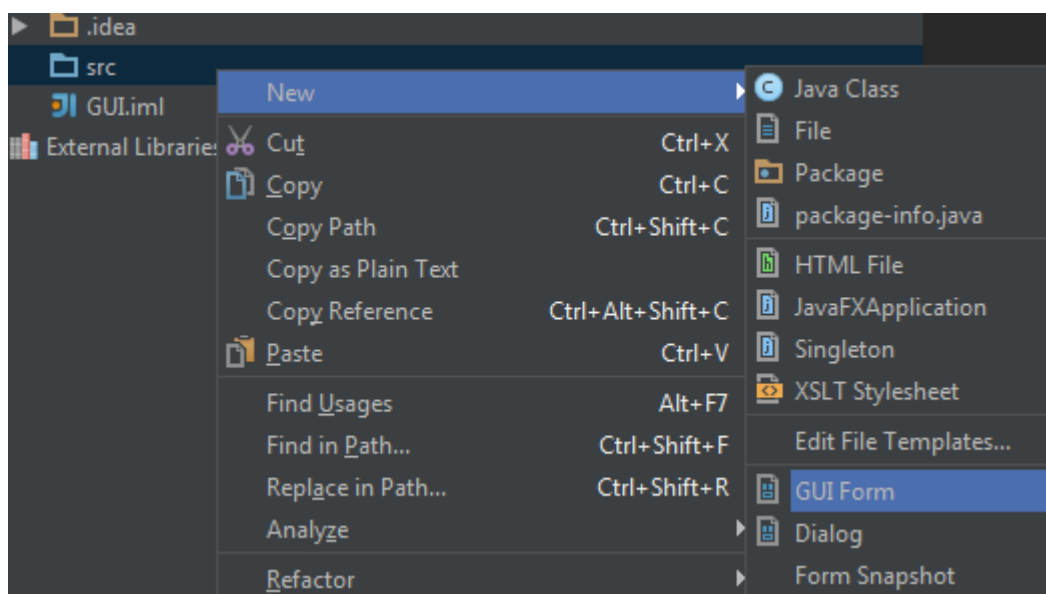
.idea
src
GUI.iml
External Libraries

New
Cut Ctrl+X
Copy Ctrl+C
Copy Path Ctrl+Shift+C
Copy as Plain Text
Copy Reference Ctrl+Alt+Shift+C
Paste Ctrl+V
Find Usages Alt+F7
Find in Path... Ctrl+Shift+F
Replace in Path... Ctrl+Shift+R
Analyze
Refactor

Java Class
File
Package
package-info.java
HTML File
JavaFXApplication
Singleton
XSLT Stylesheet
Edit File Templates...
GUI Form
Dialog
Form Snapshot